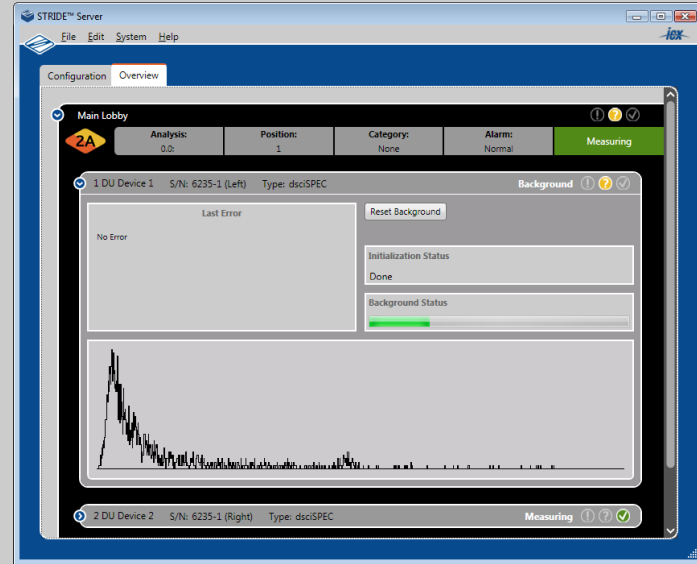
STRIDE™ Server

File Edit System Help

icx

Configuration Overview

Main Lobby

2A

| Analysis: | Position: | Category: | Alarm: | Measuring |
|---|---|---|---|---|
| 0.0: | 1 | None | Normal | |

1 DU Device 1 S/N: 6235-1 (Left) Type: dsciSPEC

Background

Last Error

No Error

Reset Background

Initialization Status

Done

Background Status

2 DU Device 2 S/N: 6235-1 (Right) Type: dsciSPEC

Measuring